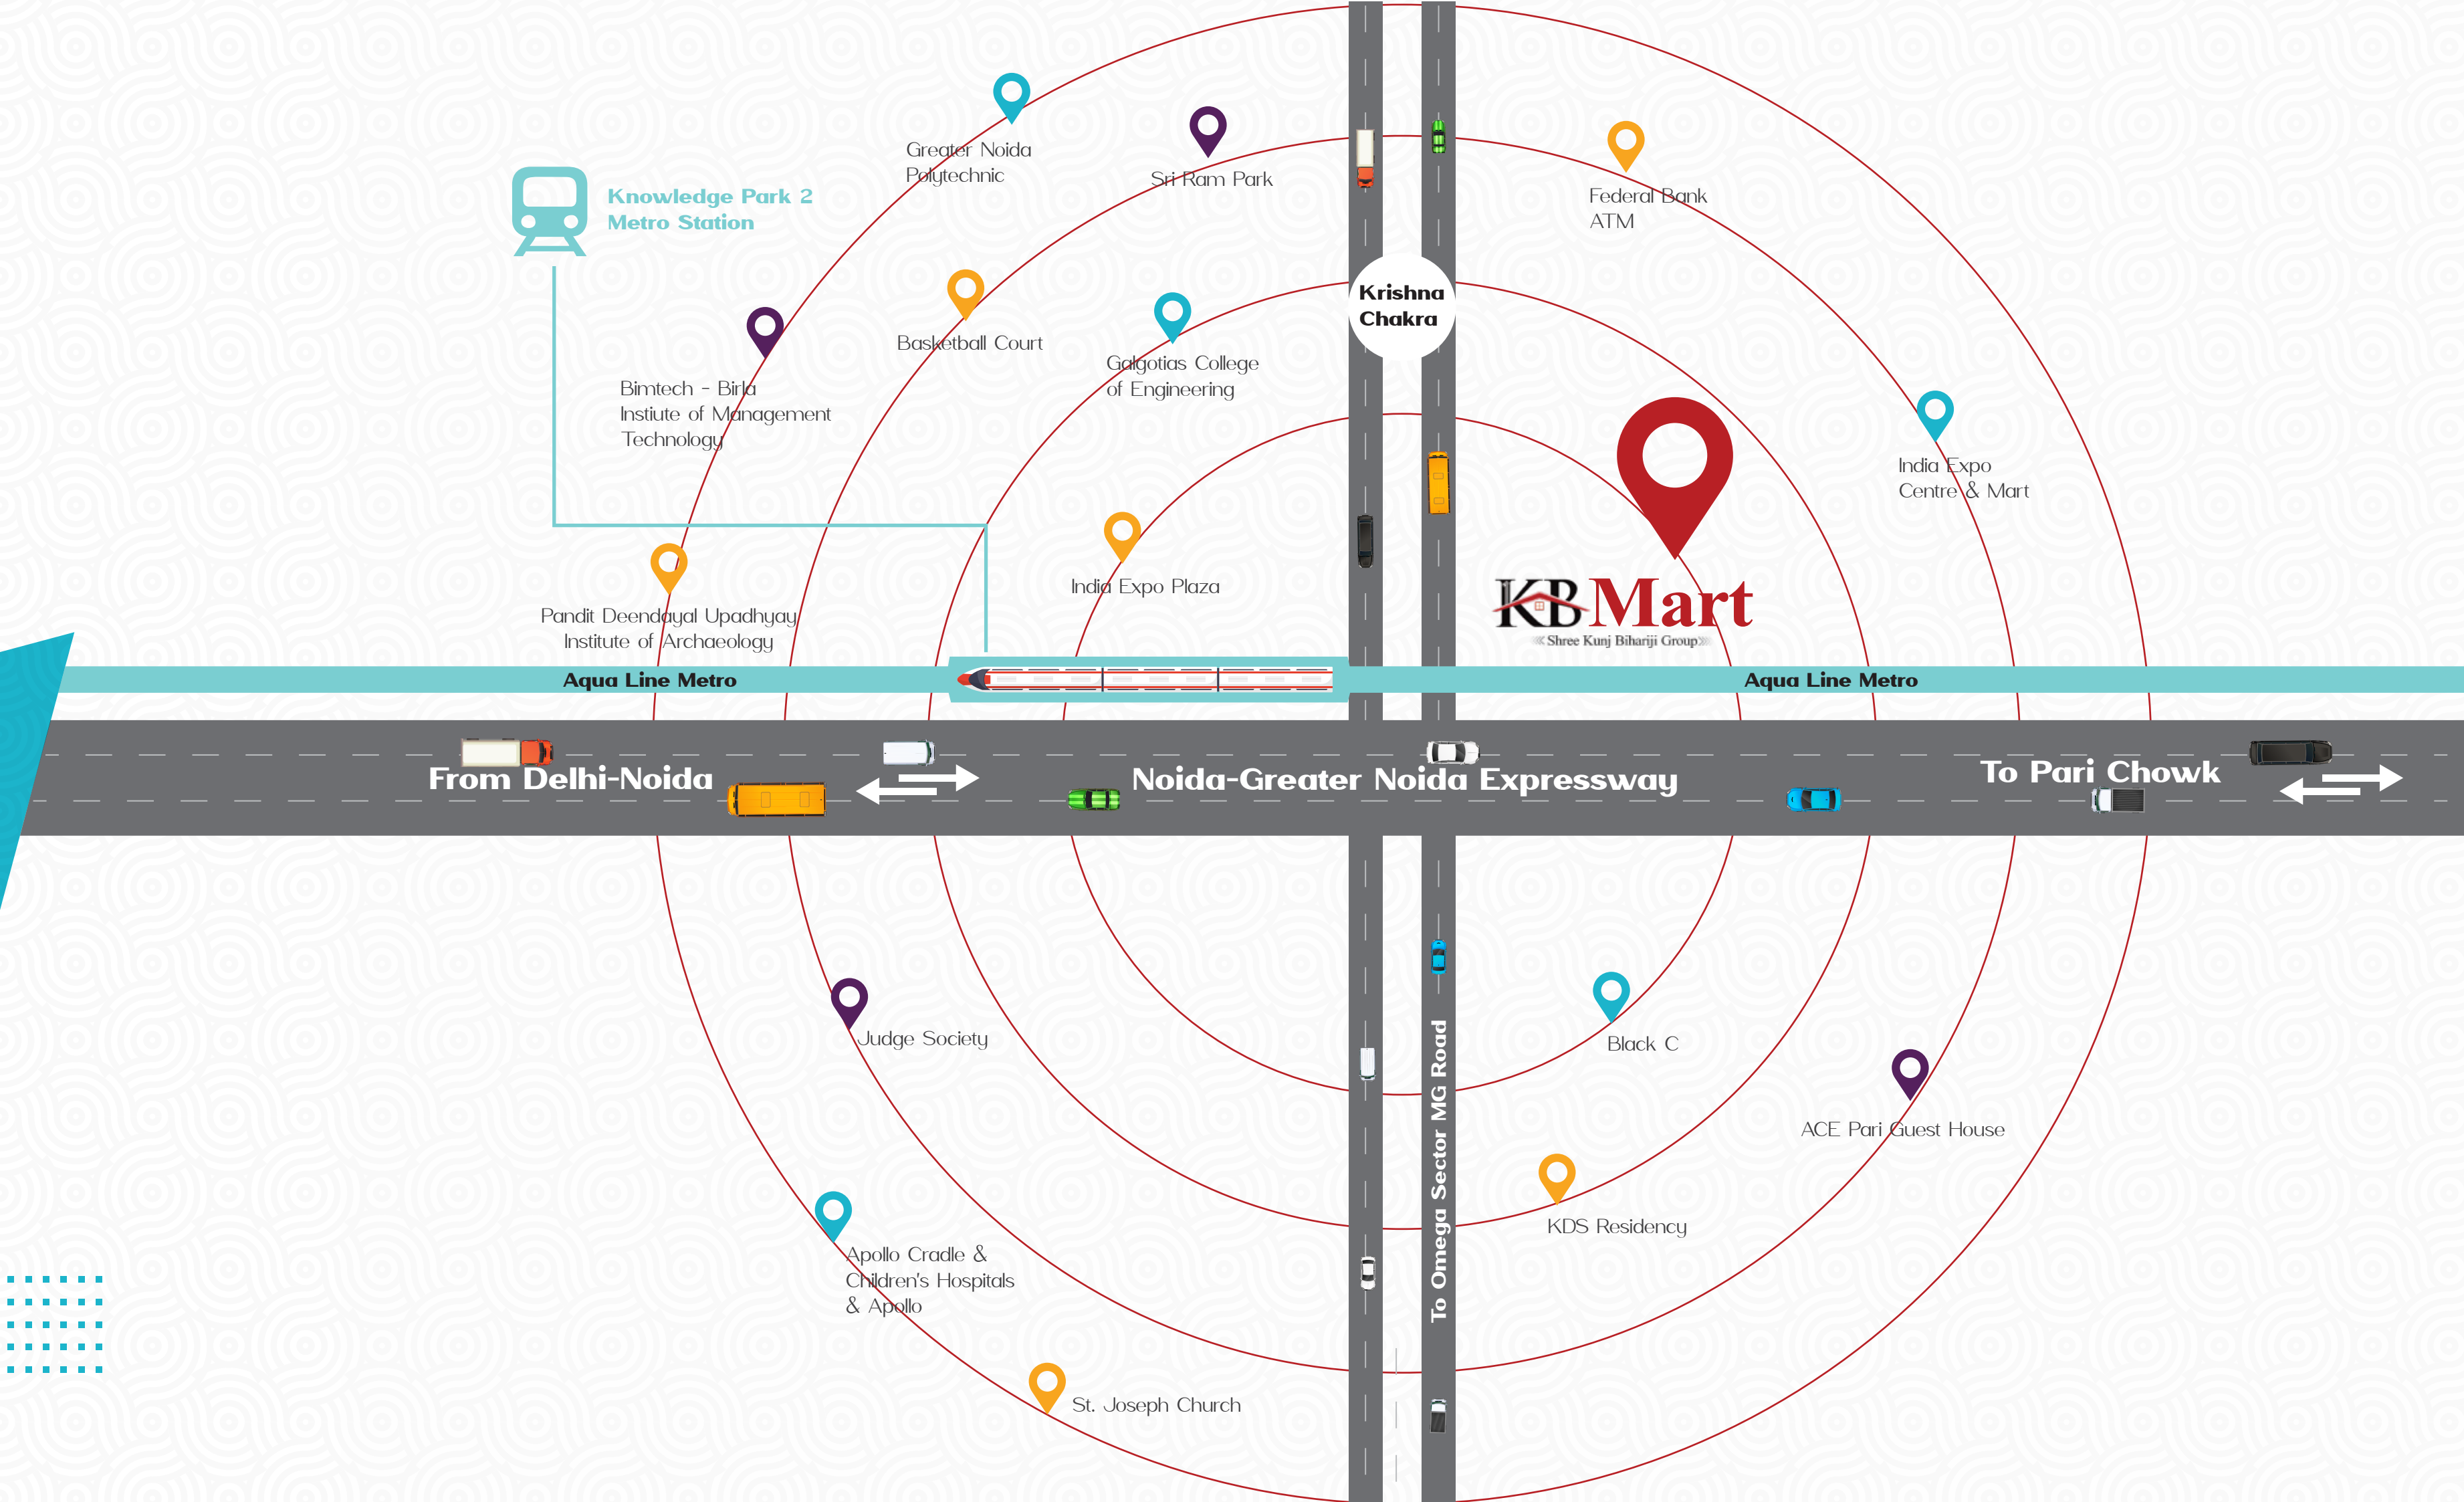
Greater Noida Polytechnic

Sri Ram Park

Federal Bank ATM

Knowledge Park 2 Metro Station

Krishna Chakra

Basketball Court

Galgotias College of Engineering

Bimtech - Birla Institue of Management Technology

India Expo Centre & Mart

India Expo Plaza

KBMart
Shree Kunj Bihariji Group

Pandit Deendayal Upadhyay Institute of Archaeology

Aqua Line Metro

Aqua Line Metro

From Delhi-Noida

Noida-Greater Noida Expressway

To Pari Chowk

Judge Society

Black C

ACE Pari Guest House

To Omega Sector MG Road

KDS Residency

Apollo Cradle & Children's Hospitals & Apollo

St. Joseph Church